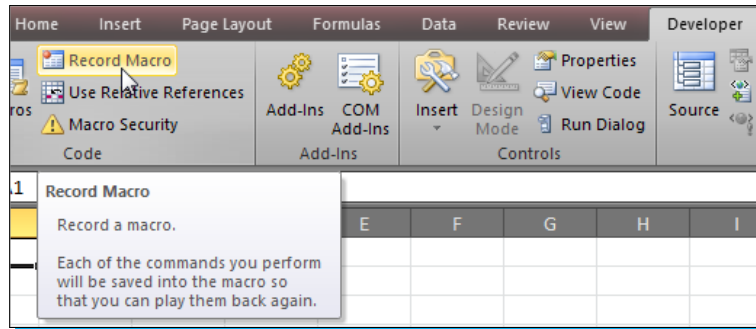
Home Insert Page Layout Formulas Data Review View Developer

ros Record Macro Use Relative References Macro Security Code

Add-Ins COM Add-Ins Add-Ins

Insert Design Mode Properties View Code Run Dialog Controls

Source

1

Record Macro

Record a macro.

Each of the commands you perform will be saved into the macro so that you can play them back again.

E F G H